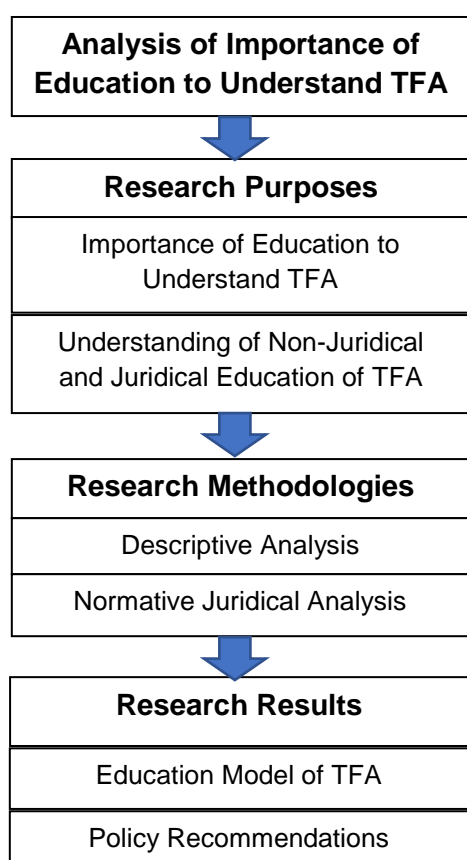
Analysis of Importance of Education to Understand TFA

Research Purposes

Importance of Education to Understand TFA

Understanding of Non-Juridical and Juridical Education of TFA

Research Methodologies

Descriptive Analysis

Normative Juridical Analysis

Research Results

Education Model of TFA

Policy Recommendations